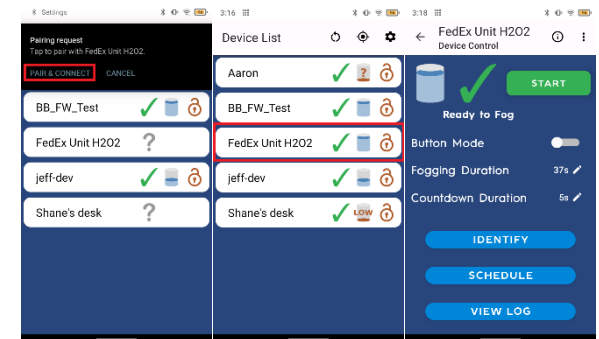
Settings

Pairing request
Tap to pair with FedEx Unit H2O2.

PAIR & CONNECT CANCEL

BB_FW_Test

FedEx Unit H2O2

jeff-dev

Shane's desk

3:16

Device List

Aaron

BB_FW_Test

FedEx Unit H2O2

jeff-dev

Shane's desk

LOW

3:18

FedEx Unit H2O2
Device Control

START

Ready to Fog

Button Mode

Fogging Duration 37s

Countdown Duration 5s

IDENTIFY

SCHEDULE

VIEW LOG